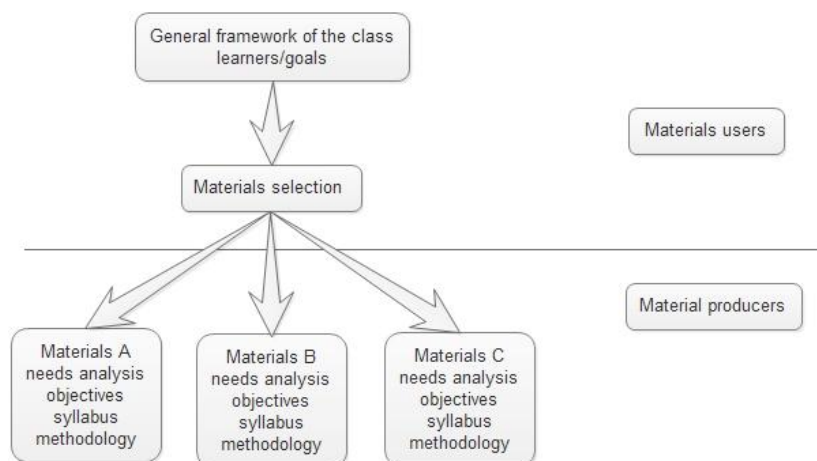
General framework of the class
learners/goals

Materials users

Materials selection

Material producers

Materials A
needs analysis
objectives
syllabus
methodology

Materials B
needs analysis
objectives
syllabus
methodology

Materials C
needs analysis
objectives
syllabus
methodology